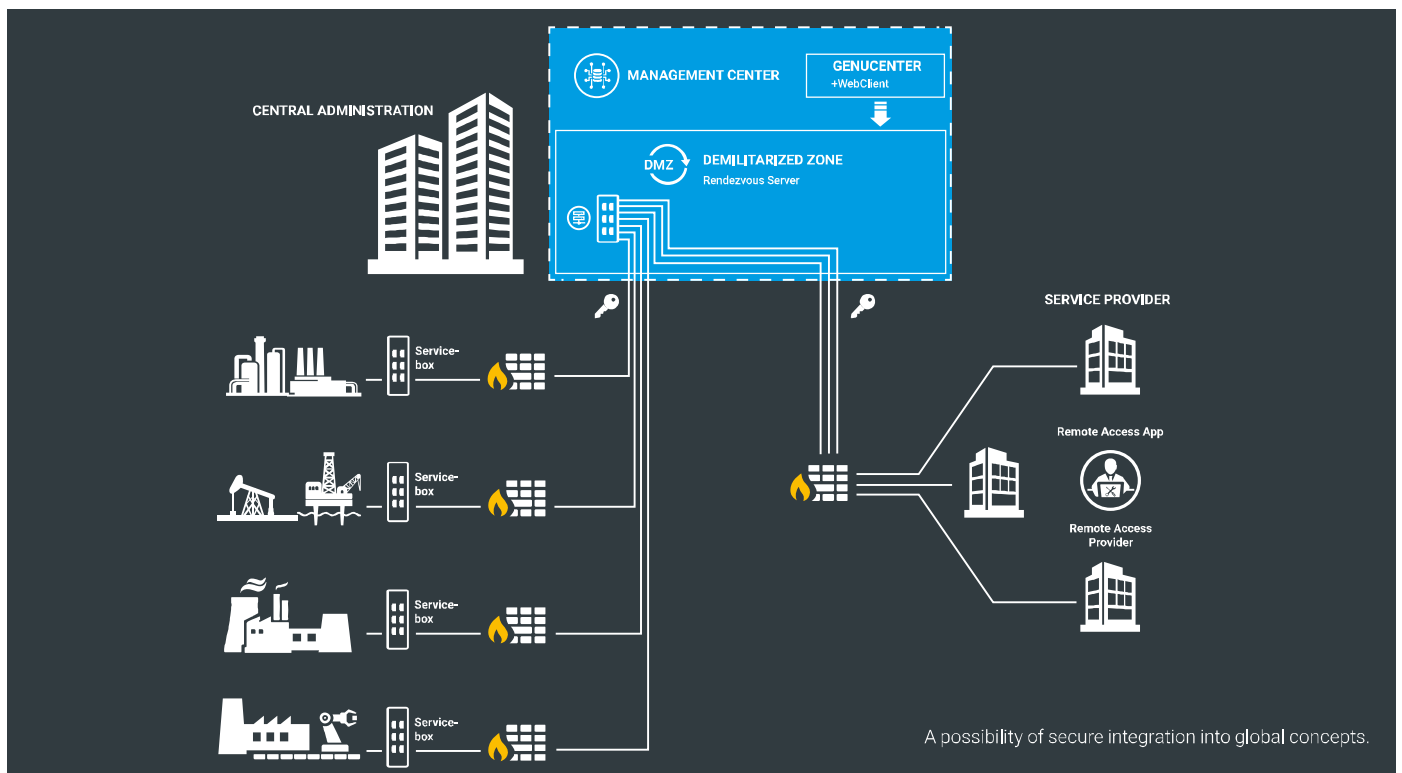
MANAGEMENT CENTER

GENUCENTER
+WebClient

DMZ

DEMILITARIZED ZONE
Rendezvous Server

CENTRAL ADMINISTRATION

SERVICE PROVIDER

Service-box

Service-box

Service-box

Service-box

Remote Access App

Remote Access Provider

A possibility of secure integration into global concepts.